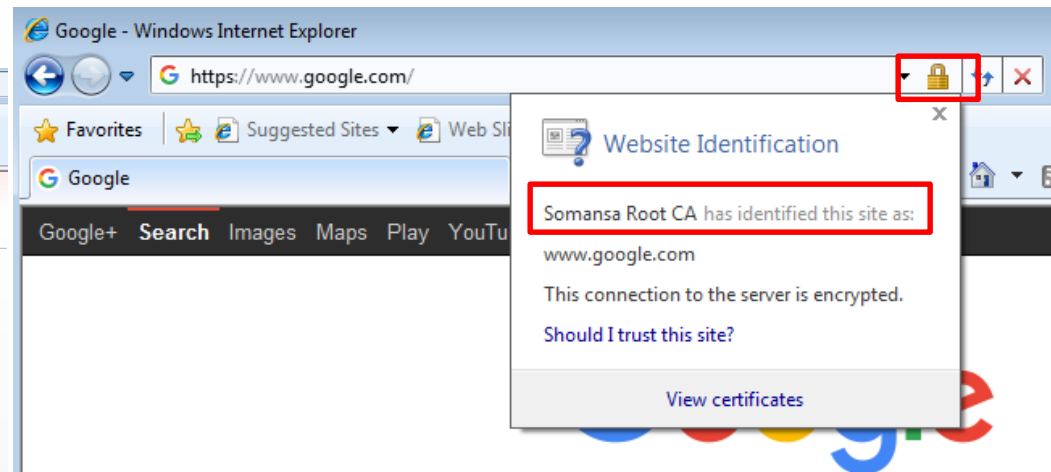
Google - Windows Internet Explorer

https://www.google.com/

Favorites

Suggested Sites

Web Sli

Google

Google+ Search Images Maps Play YouTu

Website Identification

Somansa Root CA has identified this site as:

www.google.com

This connection to the server is encrypted.

Should I trust this site?

View certificates